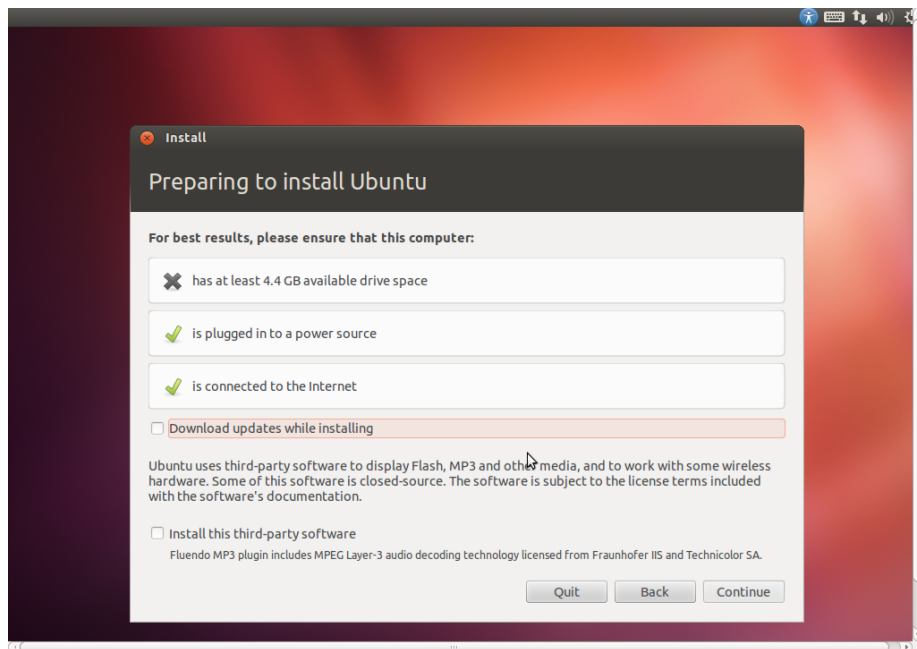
Install

Preparing to install Ubuntu

For best results, please ensure that this computer:

has at least 4.4 GB available drive space

is plugged in to a power source

is connected to the Internet

Download updates while installing

Ubuntu uses third-party software to display Flash, MP3 and other media, and to work with some wireless hardware. Some of this software is closed-source. The software is subject to the license terms included with the software's documentation.

Install this third-party software

Fluendo MP3 plugin includes MPEG Layer-3 audio decoding technology licensed from Fraunhofer IIS and Technicolor SA.

Quit

Back

Continue